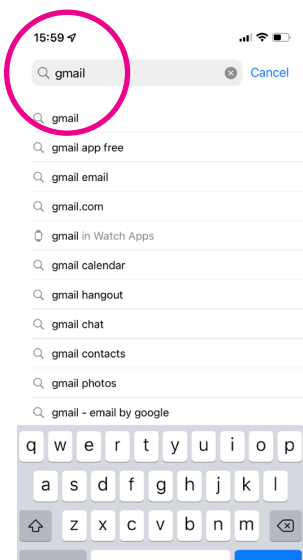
15:59

gmail

Cancel

gmail

gmail app free

gmail email

gmail.com

gmail in Watch Apps

gmail calendar

gmail hangout

gmail chat

gmail contacts

gmail photos

gmail - email by google

q w e r t y u i o p

a s d f g h j k l

z x c v b n m